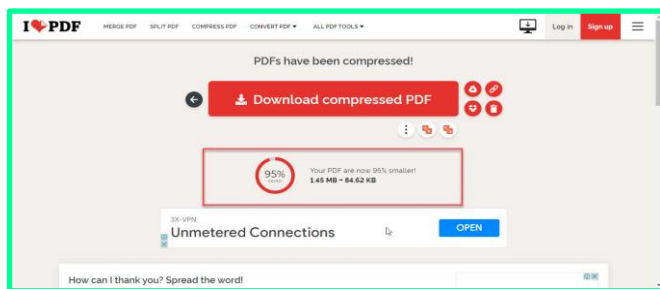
I❤PDF MERGE PDF SPLIT PDF COMPRESS PDF CONVERT PDF ▾ ALL PDF TOOLS ▾ Log in Sign up

PDFs have been compressed!

Download compressed PDF

95% SAVED

Your PDF are now 95% smaller!
1.45 MB → 84.62 KB

3X-VPN
Unmetered Connections
OPEN

How can I thank you? Spread the word!